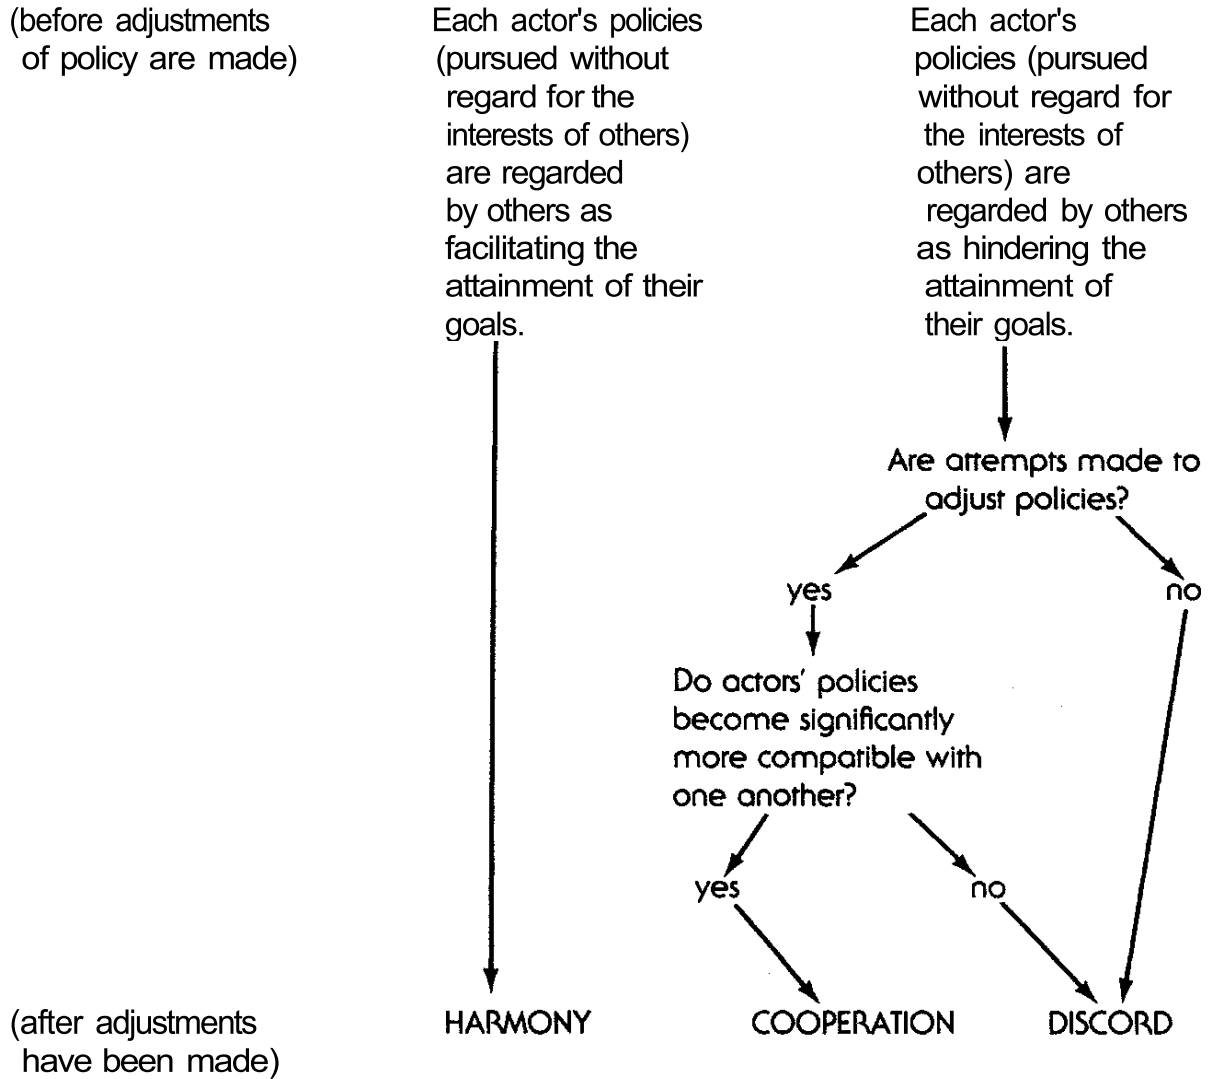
(before adjustments of policy are made)

Each actor's policies (pursued without regard for the interests of others) are regarded by others as facilitating the attainment of their goals.

Each actor's policies (pursued without regard for the interests of others) are regarded by others as hindering the attainment of their goals.

Are attempts made to adjust policies?

yes

no

Do actors' policies become significantly more compatible with one another?

yes

no

(after adjustments have been made)

HARMONY

COOPERATION

DISCORD